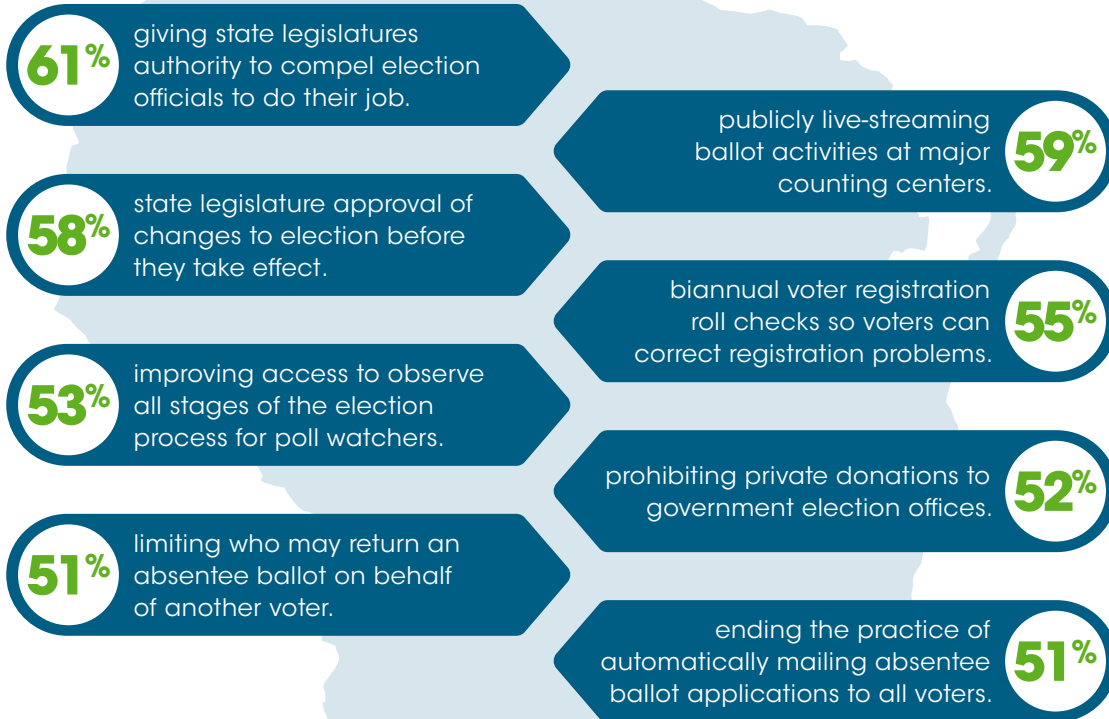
61% giving state legislatures authority to compel election officials to do their job.

publicly live-streaming ballot activities at major counting centers. 59%

58% state legislature approval of changes to election before they take effect.

biannual voter registration roll checks so voters can correct registration problems. 55%

53% improving access to observe all stages of the election process for poll watchers.

prohibiting private donations to government election offices. 52%

51% limiting who may return an absentee ballot on behalf of another voter.

ending the practice of automatically mailing absentee ballot applications to all voters. 51%